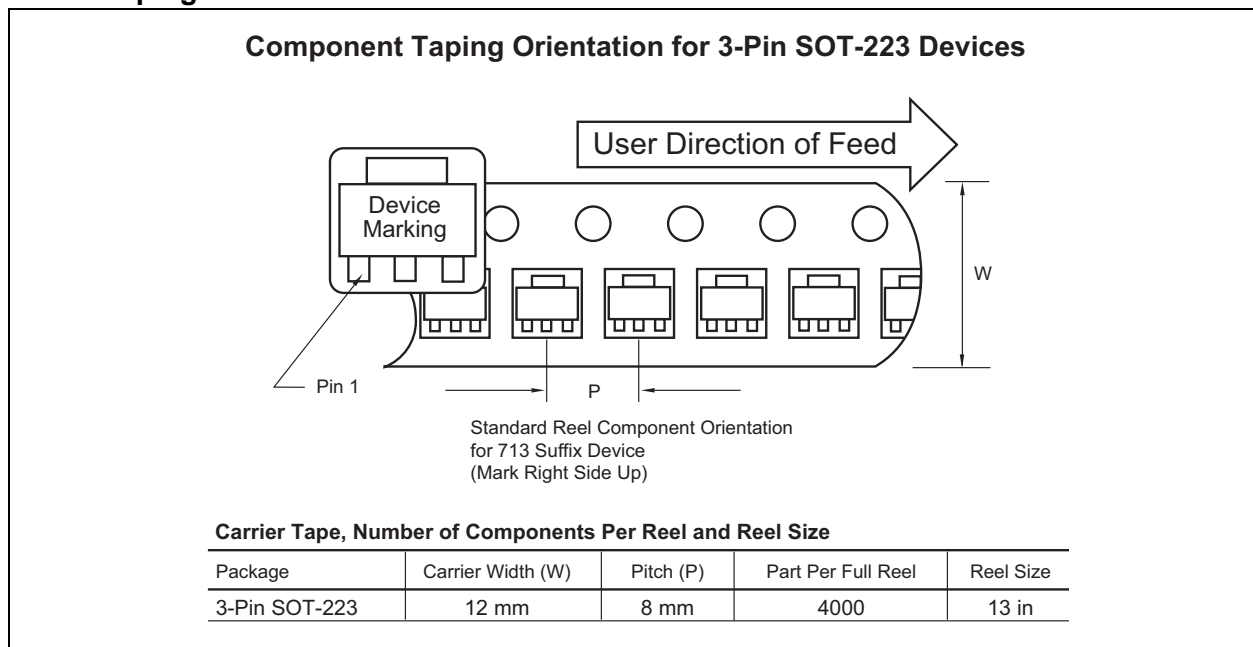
Component Taping Orientation for 3-Pin SOT-223 Devices

User Direction of Feed

Device Marking

W

Pin 1

P

Standard Reel Component Orientation for 713 Suffix Device (Mark Right Side Up)

Carrier Tape, Number of Components Per Reel and Reel Size

| Package | Carrier Width (W) | Pitch (P) | Part Per Full Reel | Reel Size |
|---|---|---|---|---|
| 3-Pin SOT-223 | 12 mm | 8 mm | 4000 | 13 in |